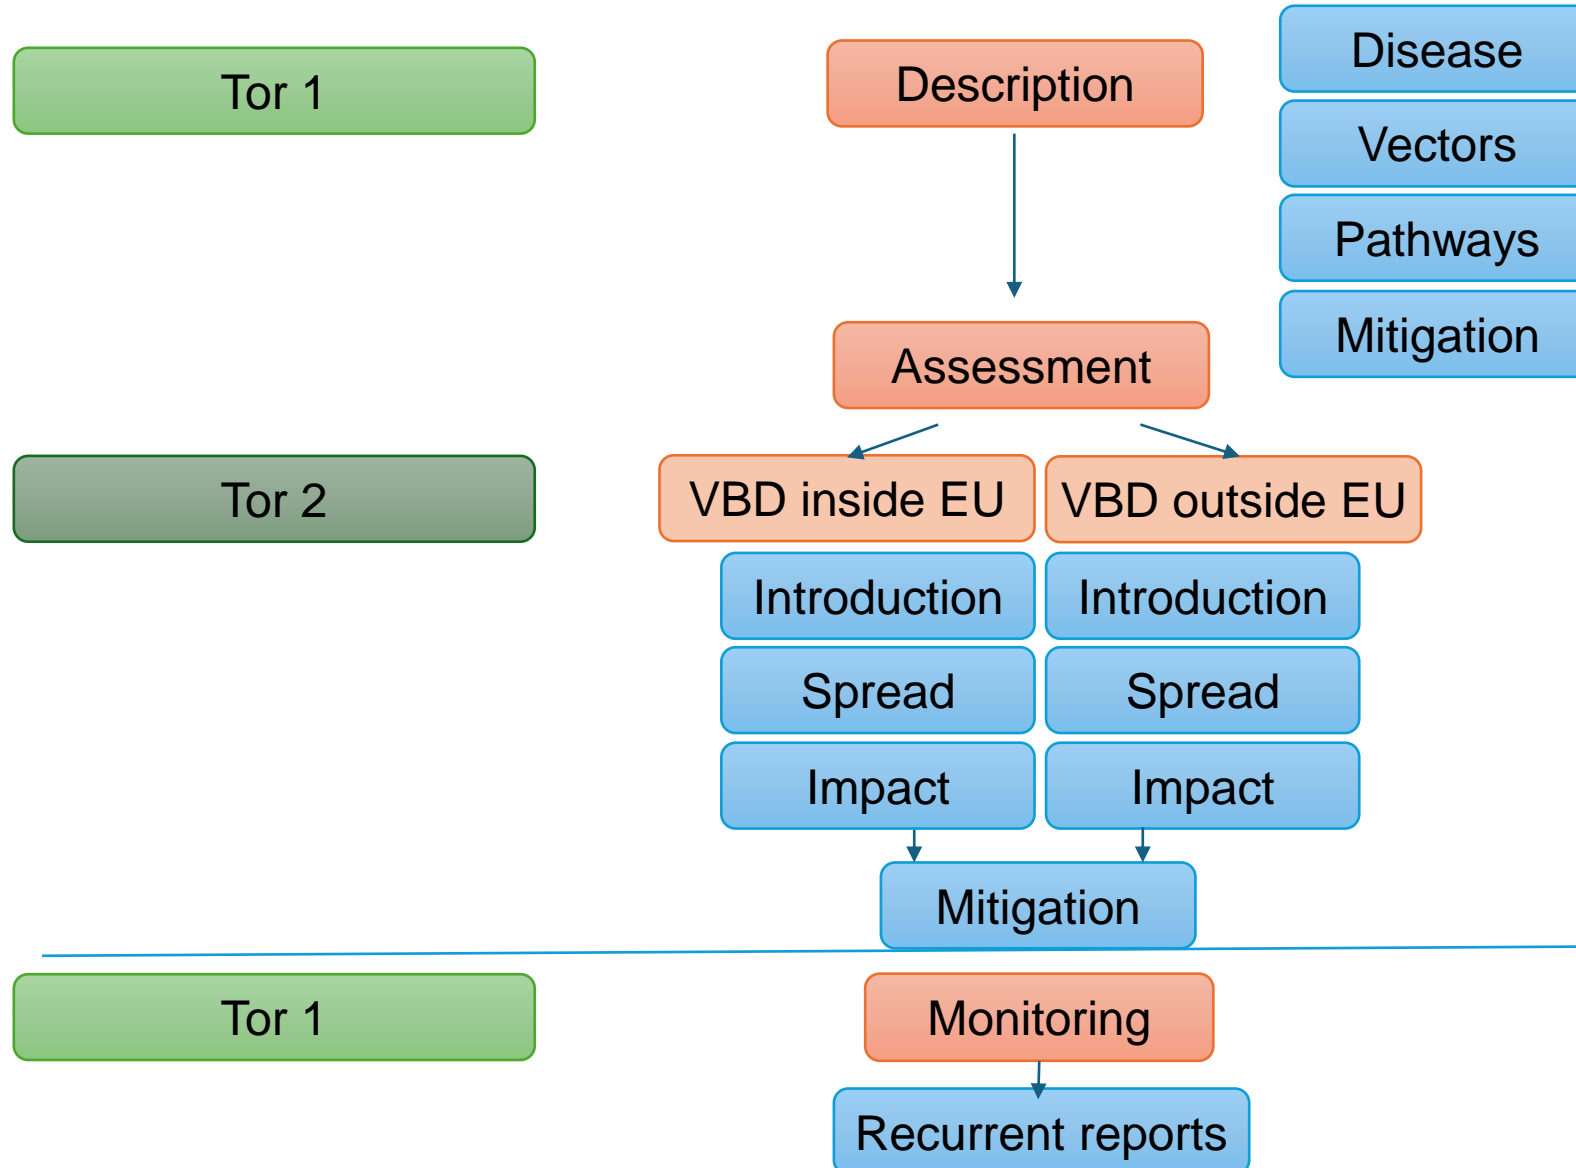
Tor 1

Description

Disease

Vectors

Pathways

Mitigation

Assessment

Tor 2

VBD inside EU

VBD outside EU

Introduction

Introduction

Spread

Spread

Impact

Impact

Mitigation

Tor 1

Monitoring

Recurrent reports